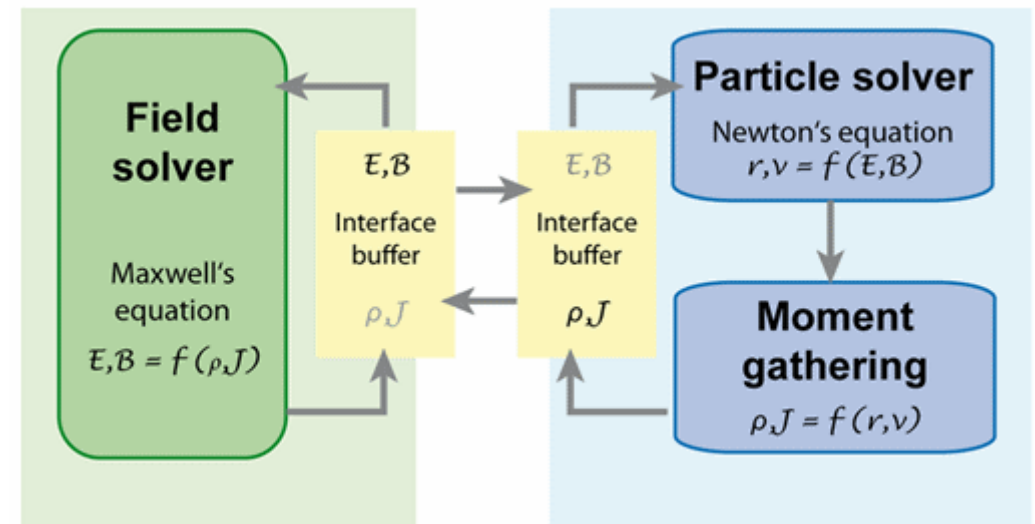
Field solver

Maxwell's equation

$\mathcal{E},\mathcal{B} = f(\rho,\mathcal{J})$

$\mathcal{E},\mathcal{B}$

Interface buffer

$\rho,\mathcal{J}$

$\mathcal{E},\mathcal{B}$

Interface buffer

$\rho,\mathcal{J}$

Particle solver

Newton's equation

$r,v = f(\mathcal{E},\mathcal{B})$

Moment gathering

$\rho,\mathcal{J} = f(r,v)$